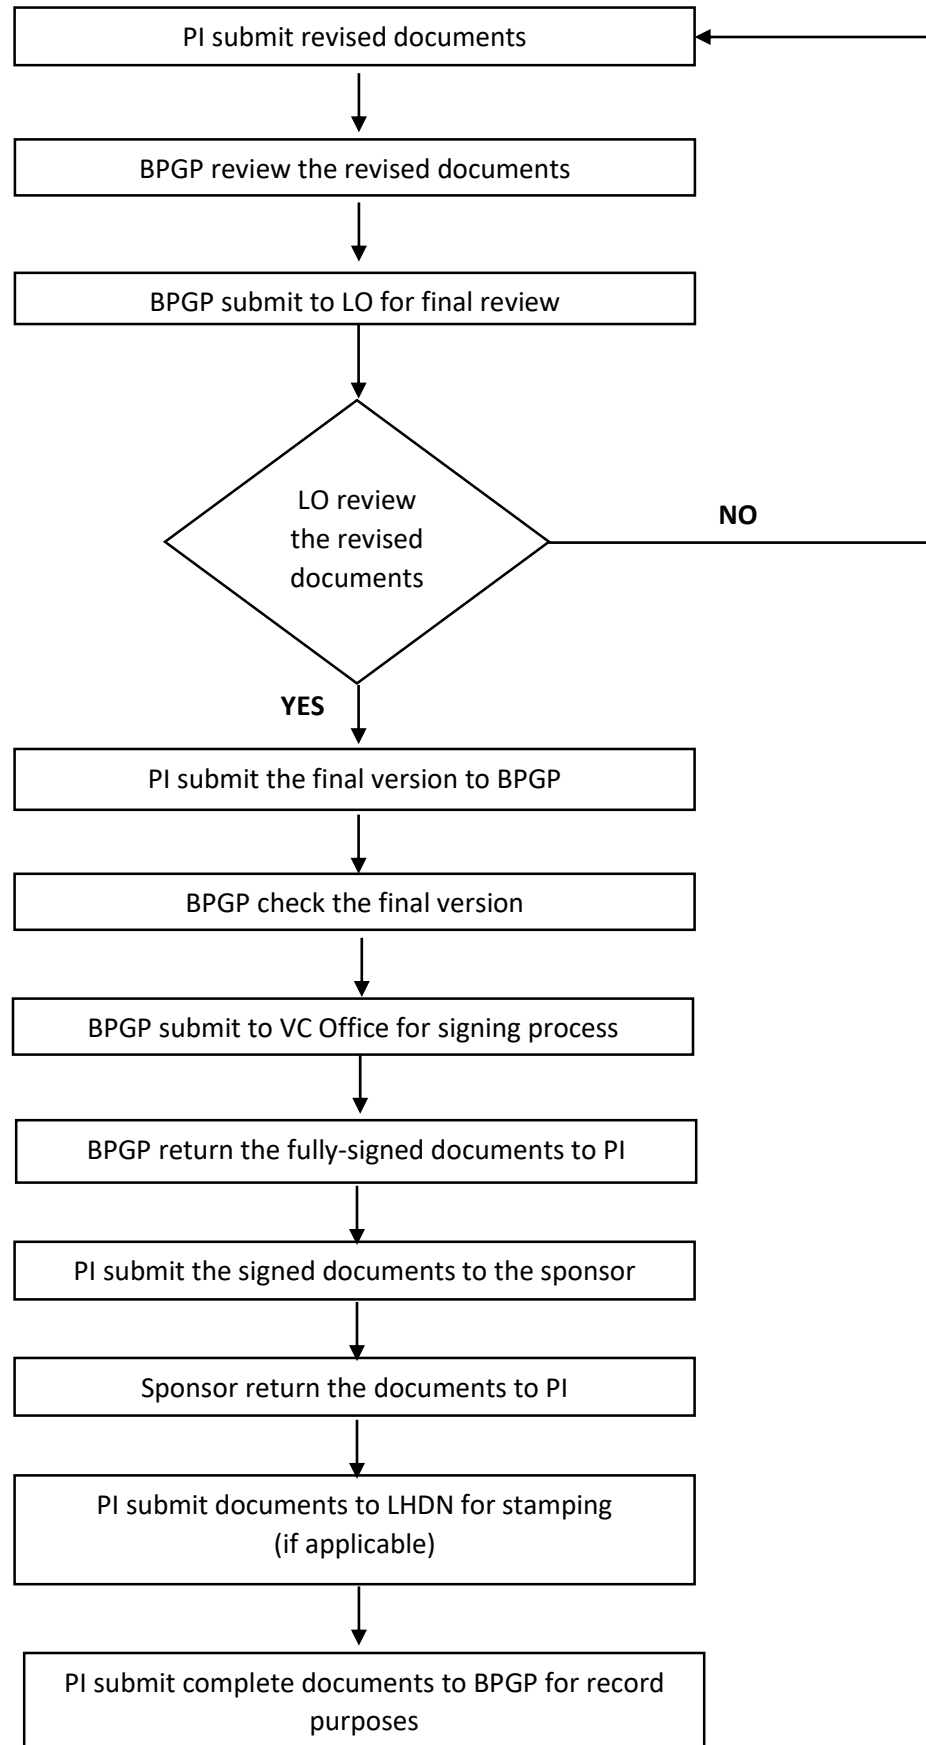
PI submit revised documents

BPGP review the revised documents

BPGP submit to LO for final review

LO review the revised documents

NO

YES

PI submit the final version to BPGP

BPGP check the final version

BPGP submit to VC Office for signing process

BPGP return the fully-signed documents to PI

PI submit the signed documents to the sponsor

Sponsor return the documents to PI

PI submit documents to LHDN for stamping (if applicable)

PI submit complete documents to BPGP for record purposes